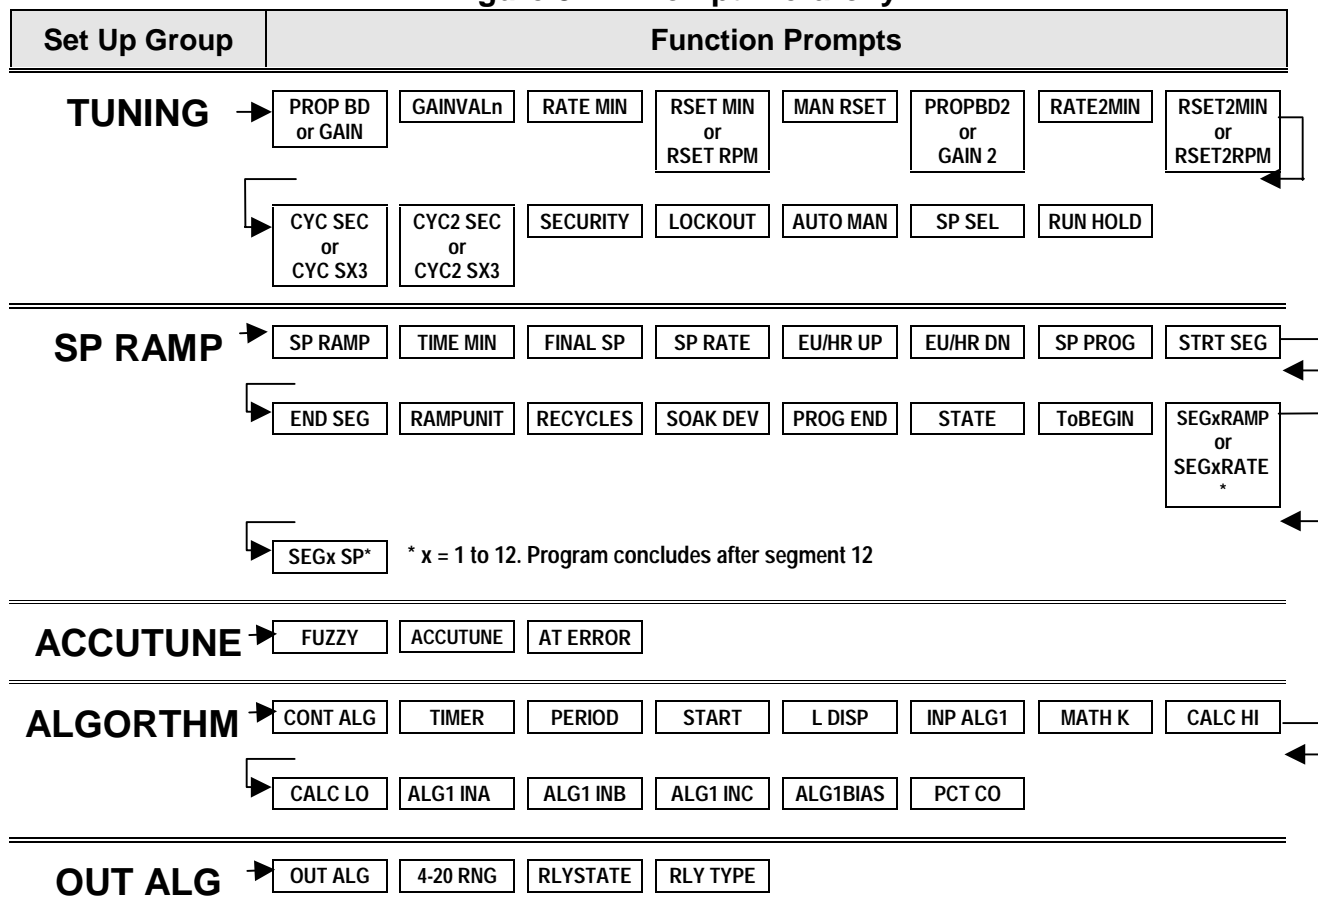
| Set Up Group | Function Prompts |
|---|---|
| TUNING | PROP BD or GAIN; GAINVALn; RATE MIN; RSET MIN or RSET RPM; MAN RSET; PROPBD2 or GAIN 2; RATE2MIN; RSET2MIN or RSET2RPM; CYC SEC or CYC SX3; CYC2 SEC or CYC2 SX3; SECURITY; LOCKOUT; AUTO MAN; SP SEL; RUN HOLD |
| SP RAMP | SP RAMP; TIME MIN; FINAL SP; SP RATE; EU/HR UP; EU/HR DN; SP PROG; STRT SEG; END SEG; RAMPUNIT; RECYCLES; SOAK DEV; PROG END; STATE; ToBEGIN; SEGxRAMP or SEGxRATE *; SEGx SP* |
| ACCUTUNE | FUZZY; ACCUTUNE; AT ERROR |
| ALGORTHM | CONT ALG; TIMER; PERIOD; START; L DISP; INP ALG1; MATH K; CALC HI; CALC LO; ALG1 INA; ALG1 INB; ALG1 INC; ALG1BIAS; PCT CO |
| OUT ALG | OUT ALG; 4-20 RNG; RLYSTATE; RLY TYPE |

* x = 1 to 12. Program concludes after segment 12